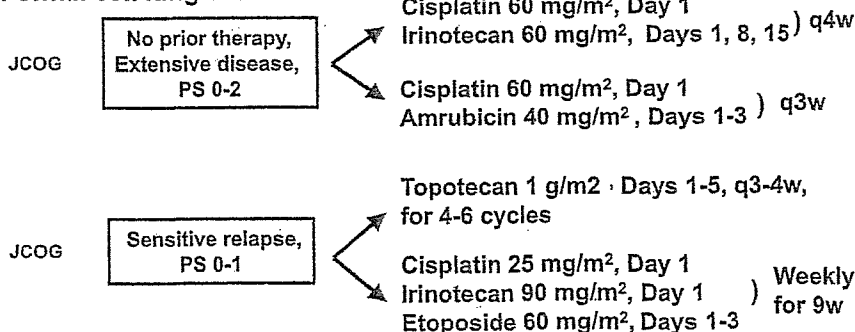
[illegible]

JCOG

No prior therapy, Extensive disease, PS 0-2

Cisplatin 60 mg/m$^2$, Day 1
Irinotecan 60 mg/m$^2$, Days 1, 8, 15 ) q4w

Cisplatin 60 mg/m$^2$, Day 1
Amrubicin 40 mg/m$^2$, Days 1-3 ) q3w

JCOG

Sensitive relapse, PS 0-1

Topotecan 1 g/m2 · Days 1-5, q3-4w, for 4-6 cycles

Cisplatin 25 mg/m$^2$, Day 1
Irinotecan 90 mg/m$^2$, Day 1
Etoposide 60 mg/m$^2$, Days 1-3
) Weekly for 9w